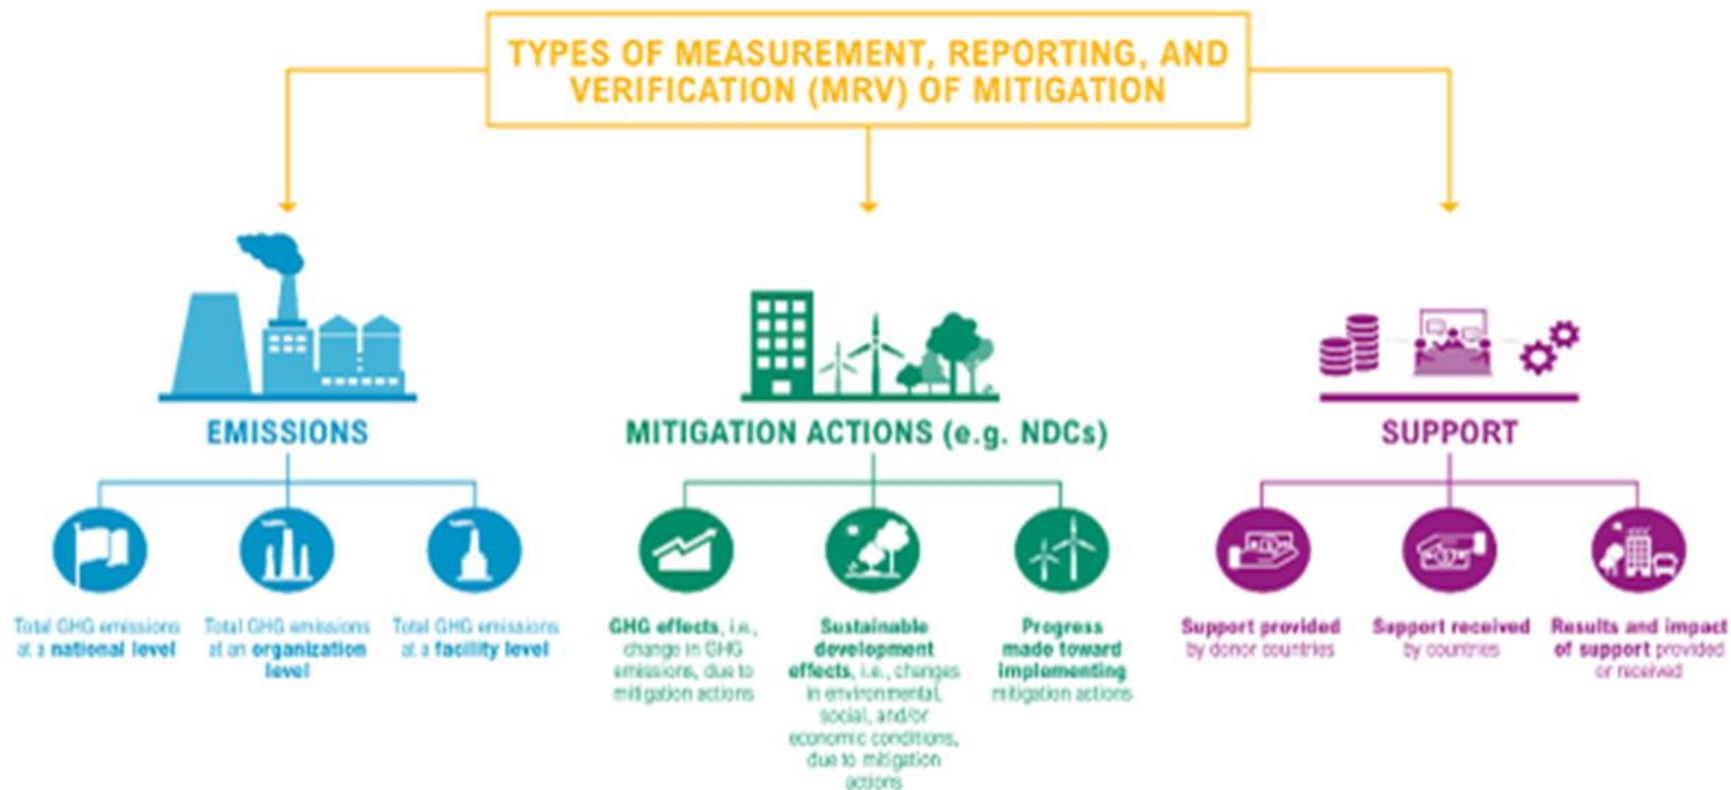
TYPES OF MEASUREMENT, REPORTING, AND VERIFICATION (MRV) OF MITIGATION

EMISSIONS

Total GHG emissions at a national level

Total GHG emissions at an organization level

Total GHG emissions at a facility level

MITIGATION ACTIONS (e.g. NDCs)

GHG effects, i.e., change in GHG emissions, due to mitigation actions

Sustainable development effects, i.e., changes in environmental, social, and/or economic conditions, due to mitigation actions

Progress made toward implementing mitigation actions

SUPPORT

Support provided by donor countries

Support received by countries

Results and impact of support provided or received